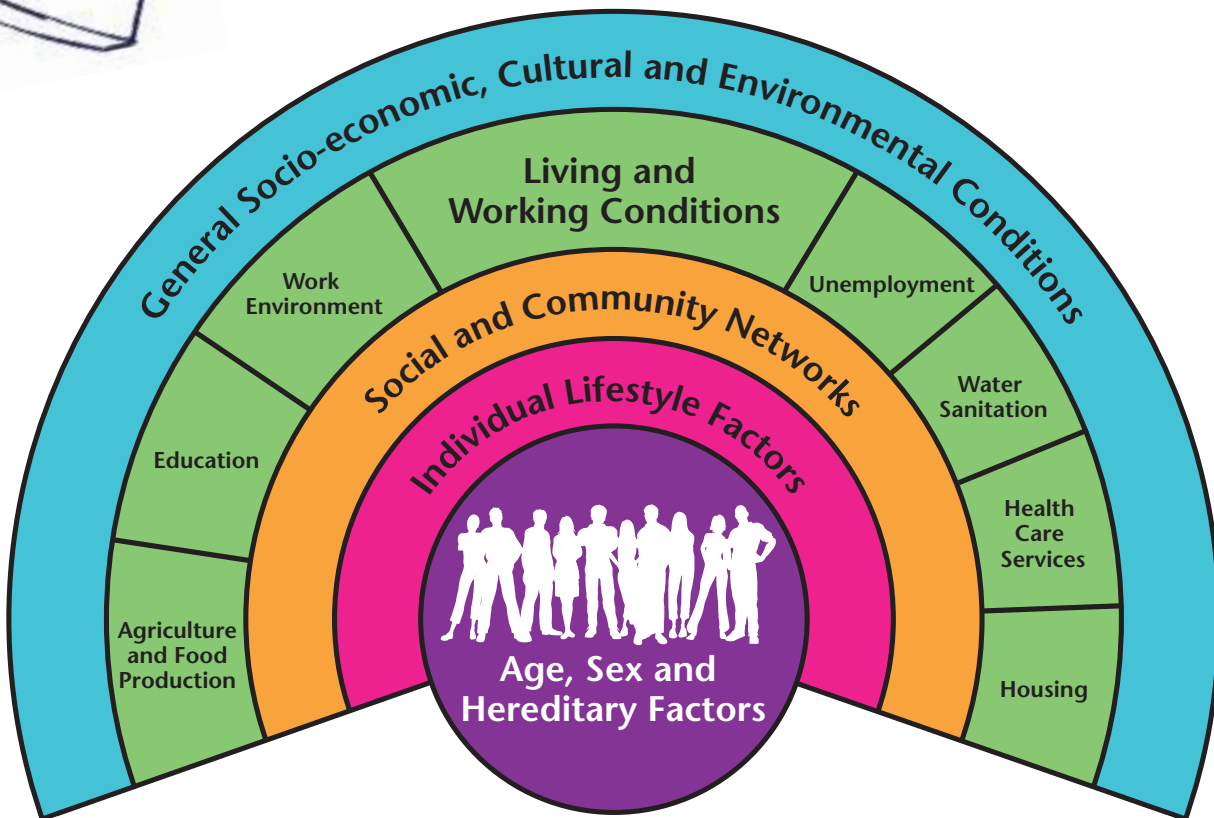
General Socio-economic, Cultural and Environmental Conditions

Living and Working Conditions

Work Environment

Unemployment

Education

Water Sanitation

Health Care Services

Agriculture and Food Production

Housing

Social and Community Networks

Individual Lifestyle Factors

Age, Sex and Hereditary Factors